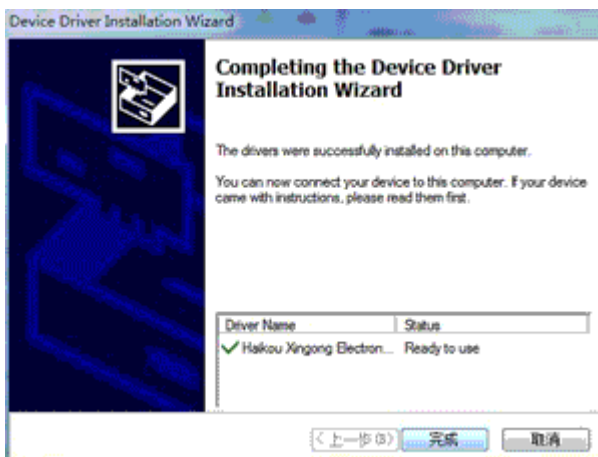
Device Driver Installation Wizard

Completing the Device Driver Installation Wizard

The drivers were successfully installed on this computer.

You can now connect your device to this computer. If your device came with instructions, please read them first.

| Driver Name | Status |
|---|---|
| Haikou Xingong Electron... | Ready to use |

< 上一步(B)   完成   取消